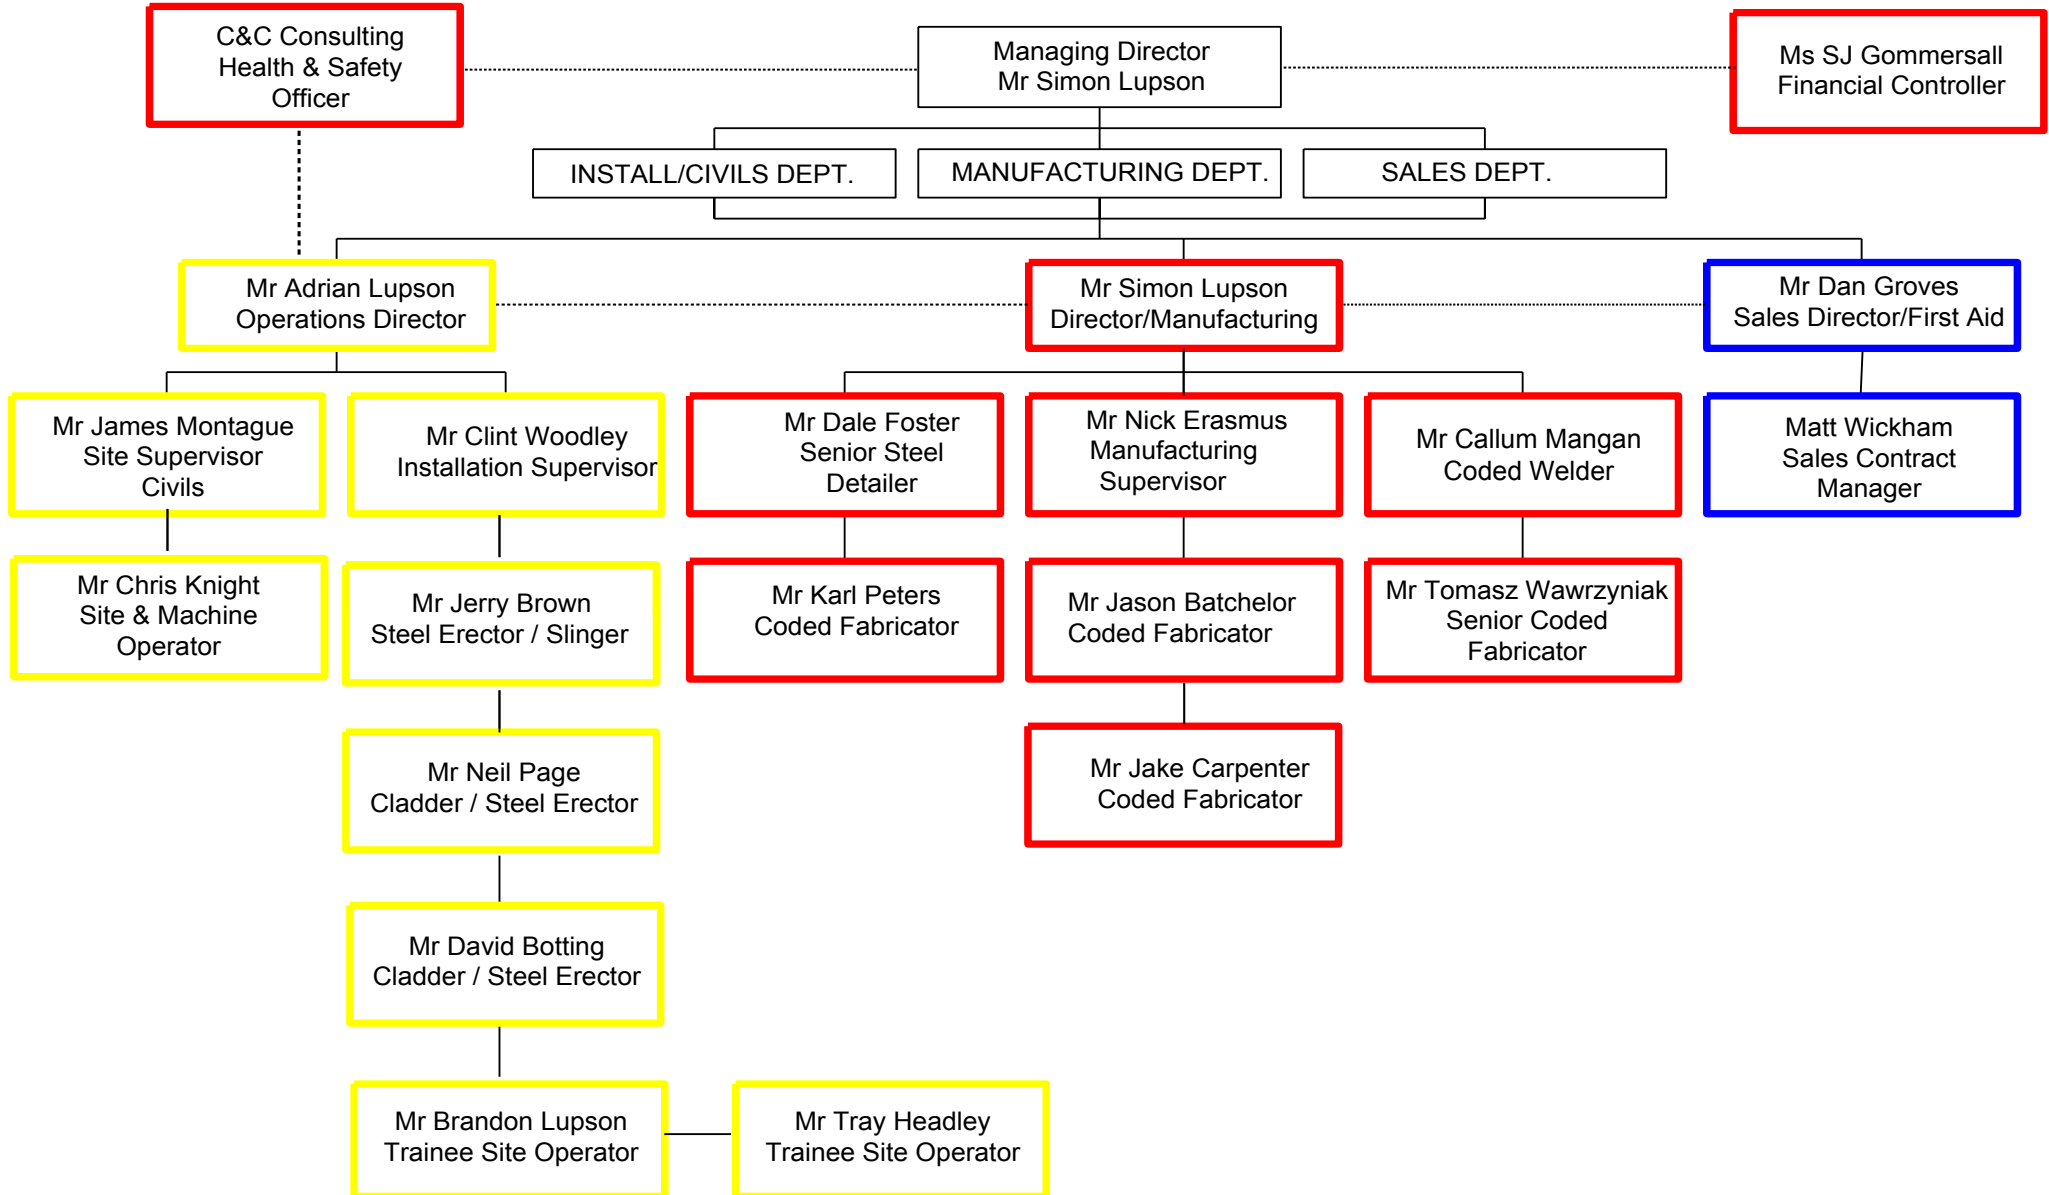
C&C Consulting Health & Safety Officer

Managing Director
Mr Simon Lupson

Ms SJ Gommersall
Financial Controller

INSTALL/CIVILS DEPT.

MANUFACTURING DEPT.

SALES DEPT.

Mr Adrian Lupson
Operations Director

Mr Simon Lupson
Director/Manufacturing

Mr Dan Groves
Sales Director/First Aid

Mr James Montague
Site Supervisor
Civils

Mr Clint Woodley
Installation Supervisor

Mr Dale Foster
Senior Steel
Detailer

Mr Nick Erasmus
Manufacturing
Supervisor

Mr Callum Mangan
Coded Welder

Matt Wickham
Sales Contract
Manager

Mr Chris Knight
Site & Machine
Operator

Mr Jerry Brown
Steel Erector / Slinger

Mr Karl Peters
Coded Fabricator

Mr Jason Batchelor
Coded Fabricator

Mr Tomasz Wawrzyniak
Senior Coded
Fabricator

Mr Neil Page
Cladder / Steel Erector

Mr Jake Carpenter
Coded Fabricator

Mr David Botting
Cladder / Steel Erector

Mr Brandon Lupson
Trainee Site Operator

Mr Tray Headley
Trainee Site Operator